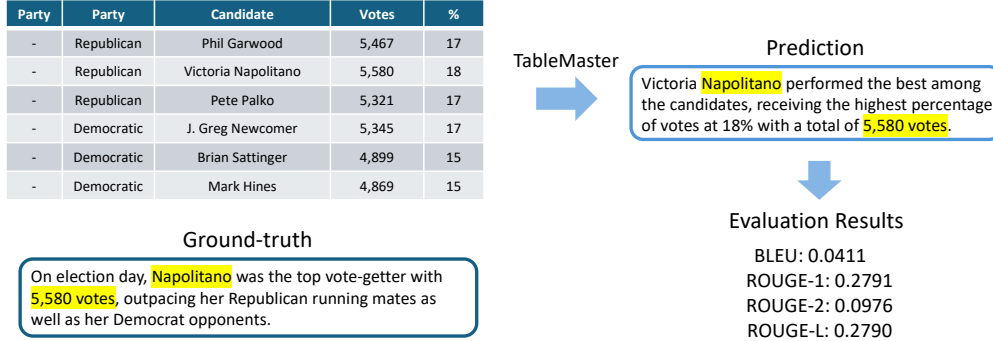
| Party | Party | Candidate | Votes | % |
|---|---|---|---|---|
| - | Republican | Phil Garwood | 5,467 | 17 |
| - | Republican | Victoria Napolitano | 5,580 | 18 |
| - | Republican | Pete Palko | 5,321 | 17 |
| - | Democratic | J. Greg Newcomer | 5,345 | 17 |
| - | Democratic | Brian Sattinger | 4,899 | 15 |
| - | Democratic | Mark Hines | 4,869 | 15 |

TableMaster

Prediction

Victoria Napolitano performed the best among the candidates, receiving the highest percentage of votes at 18% with a total of 5,580 votes.

Evaluation Results

BLEU: 0.0411
ROUGE-1: 0.2791
ROUGE-2: 0.0976
ROUGE-L: 0.2790

Ground-truth

On election day, Napolitano was the top vote-getter with 5,580 votes, outpacing her Republican running mates as well as her Democrat opponents.